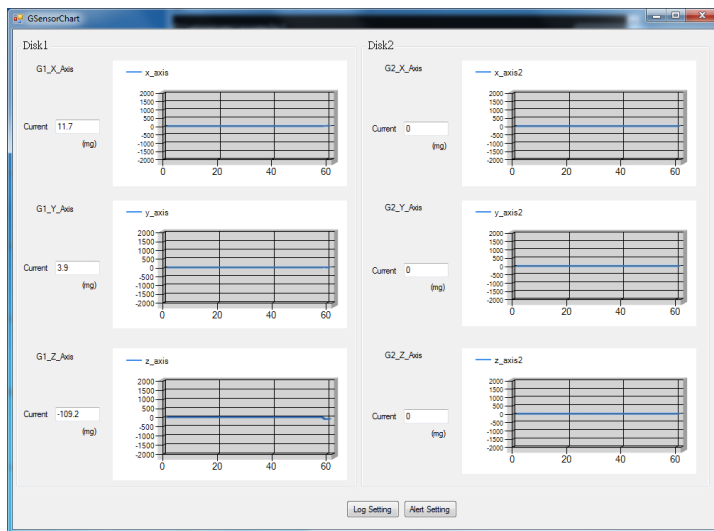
GSensorChart

Disk1

G1_X_Axis

Current 11.7

(mg)

x_axis

2000
1500
1000
500
0
-500
-1000
-1500
-2000

0 20 40 60

G1_Y_Axis

Current 3.9

(mg)

y_axis

2000
1500
1000
500
0
-500
-1000
-1500
-2000

0 20 40 60

G1_Z_Axis

Current -109.2

(mg)

z_axis

2000
1500
1000
500
0
-500
-1000
-1500
-2000

0 20 40 60

Disk2

G2_X_Axis

Current 0

(mg)

x_axis2

2000
1500
1000
500
0
-500
-1000
-1500
-2000

0 20 40 60

G2_Y_Axis

Current 0

(mg)

y_axis2

2000
1500
1000
500
0
-500
-1000
-1500
-2000

0 20 40 60

G2_Z_Axis

Current 0

(mg)

z_axis2

2000
1500
1000
500
0
-500
-1000
-1500
-2000

0 20 40 60

Log Setting Alert Setting